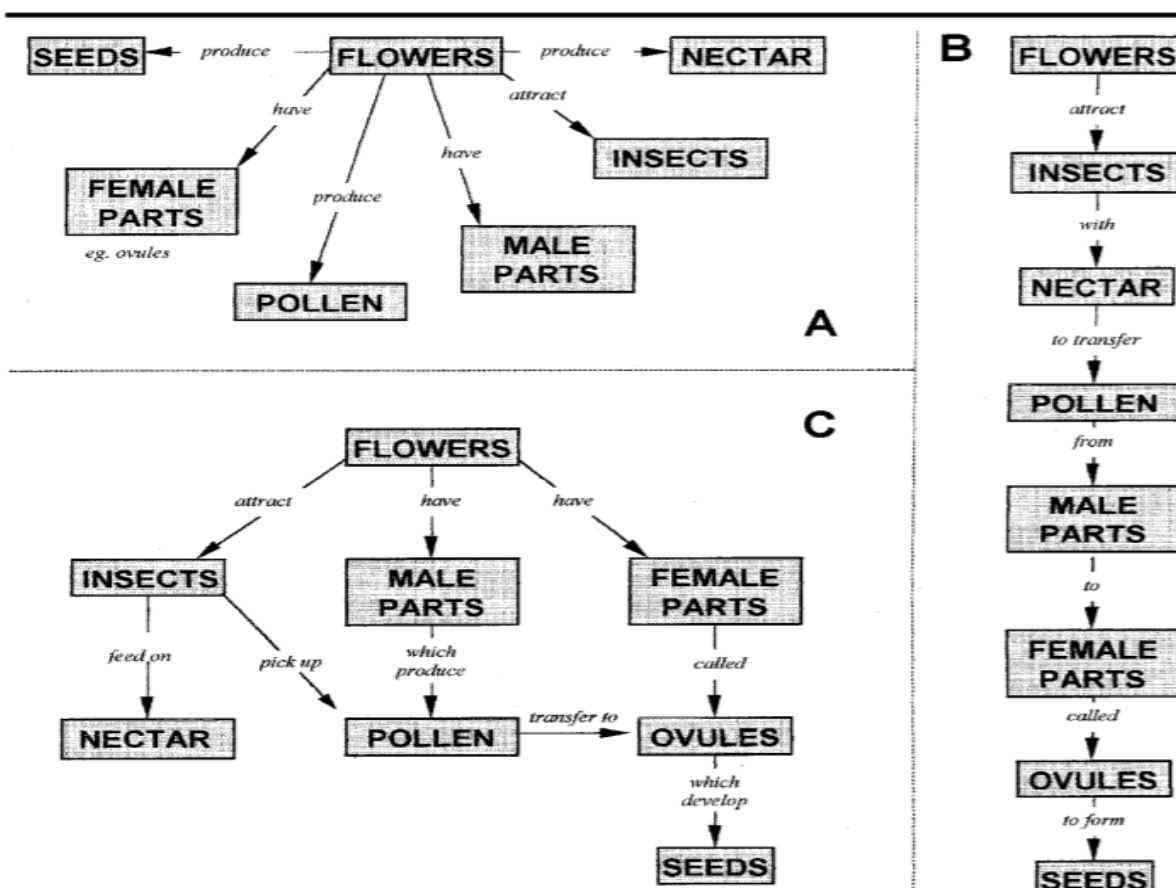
SEEDS produce FLOWERS produce NECTAR

have

attract

INSECTS

have

produce

FEMALE PARTS

eg. ovules

MALE PARTS

POLLEN

A

B

FLOWERS

attract

INSECTS

with

NECTAR

to transfer

POLLEN

from

MALE PARTS

to

FEMALE PARTS

called

OVULES

to form

SEEDS

C

FLOWERS

attract

have

have

INSECTS

MALE PARTS

FEMALE PARTS

feed on

pick up

which produce

called

NECTAR

POLLEN

transfer to

OVULES

which develop

SEEDS